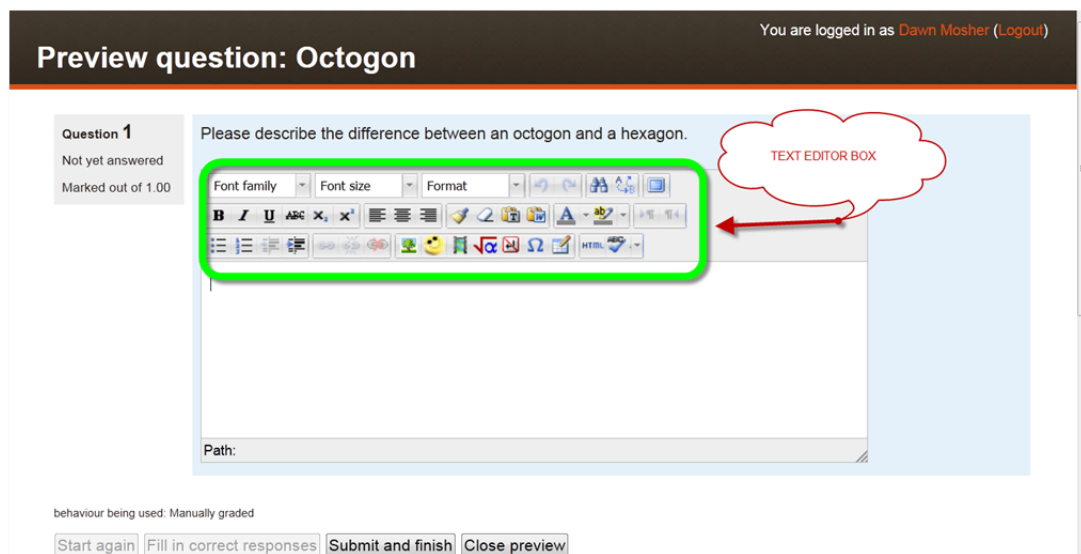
You are logged in as Dawn Mosher (Logout)

Preview question: Octogon

Question 1
Not yet answered
Marked out of 1.00

Please describe the difference between an octogon and a hexagon.

TEXT EDITOR BOX

Font family
Font size
Format

B I U ABC $x_2$ $x^2$

HTML

Path:

behaviour being used: Manually graded

Start again
Fill in correct responses
Submit and finish
Close preview